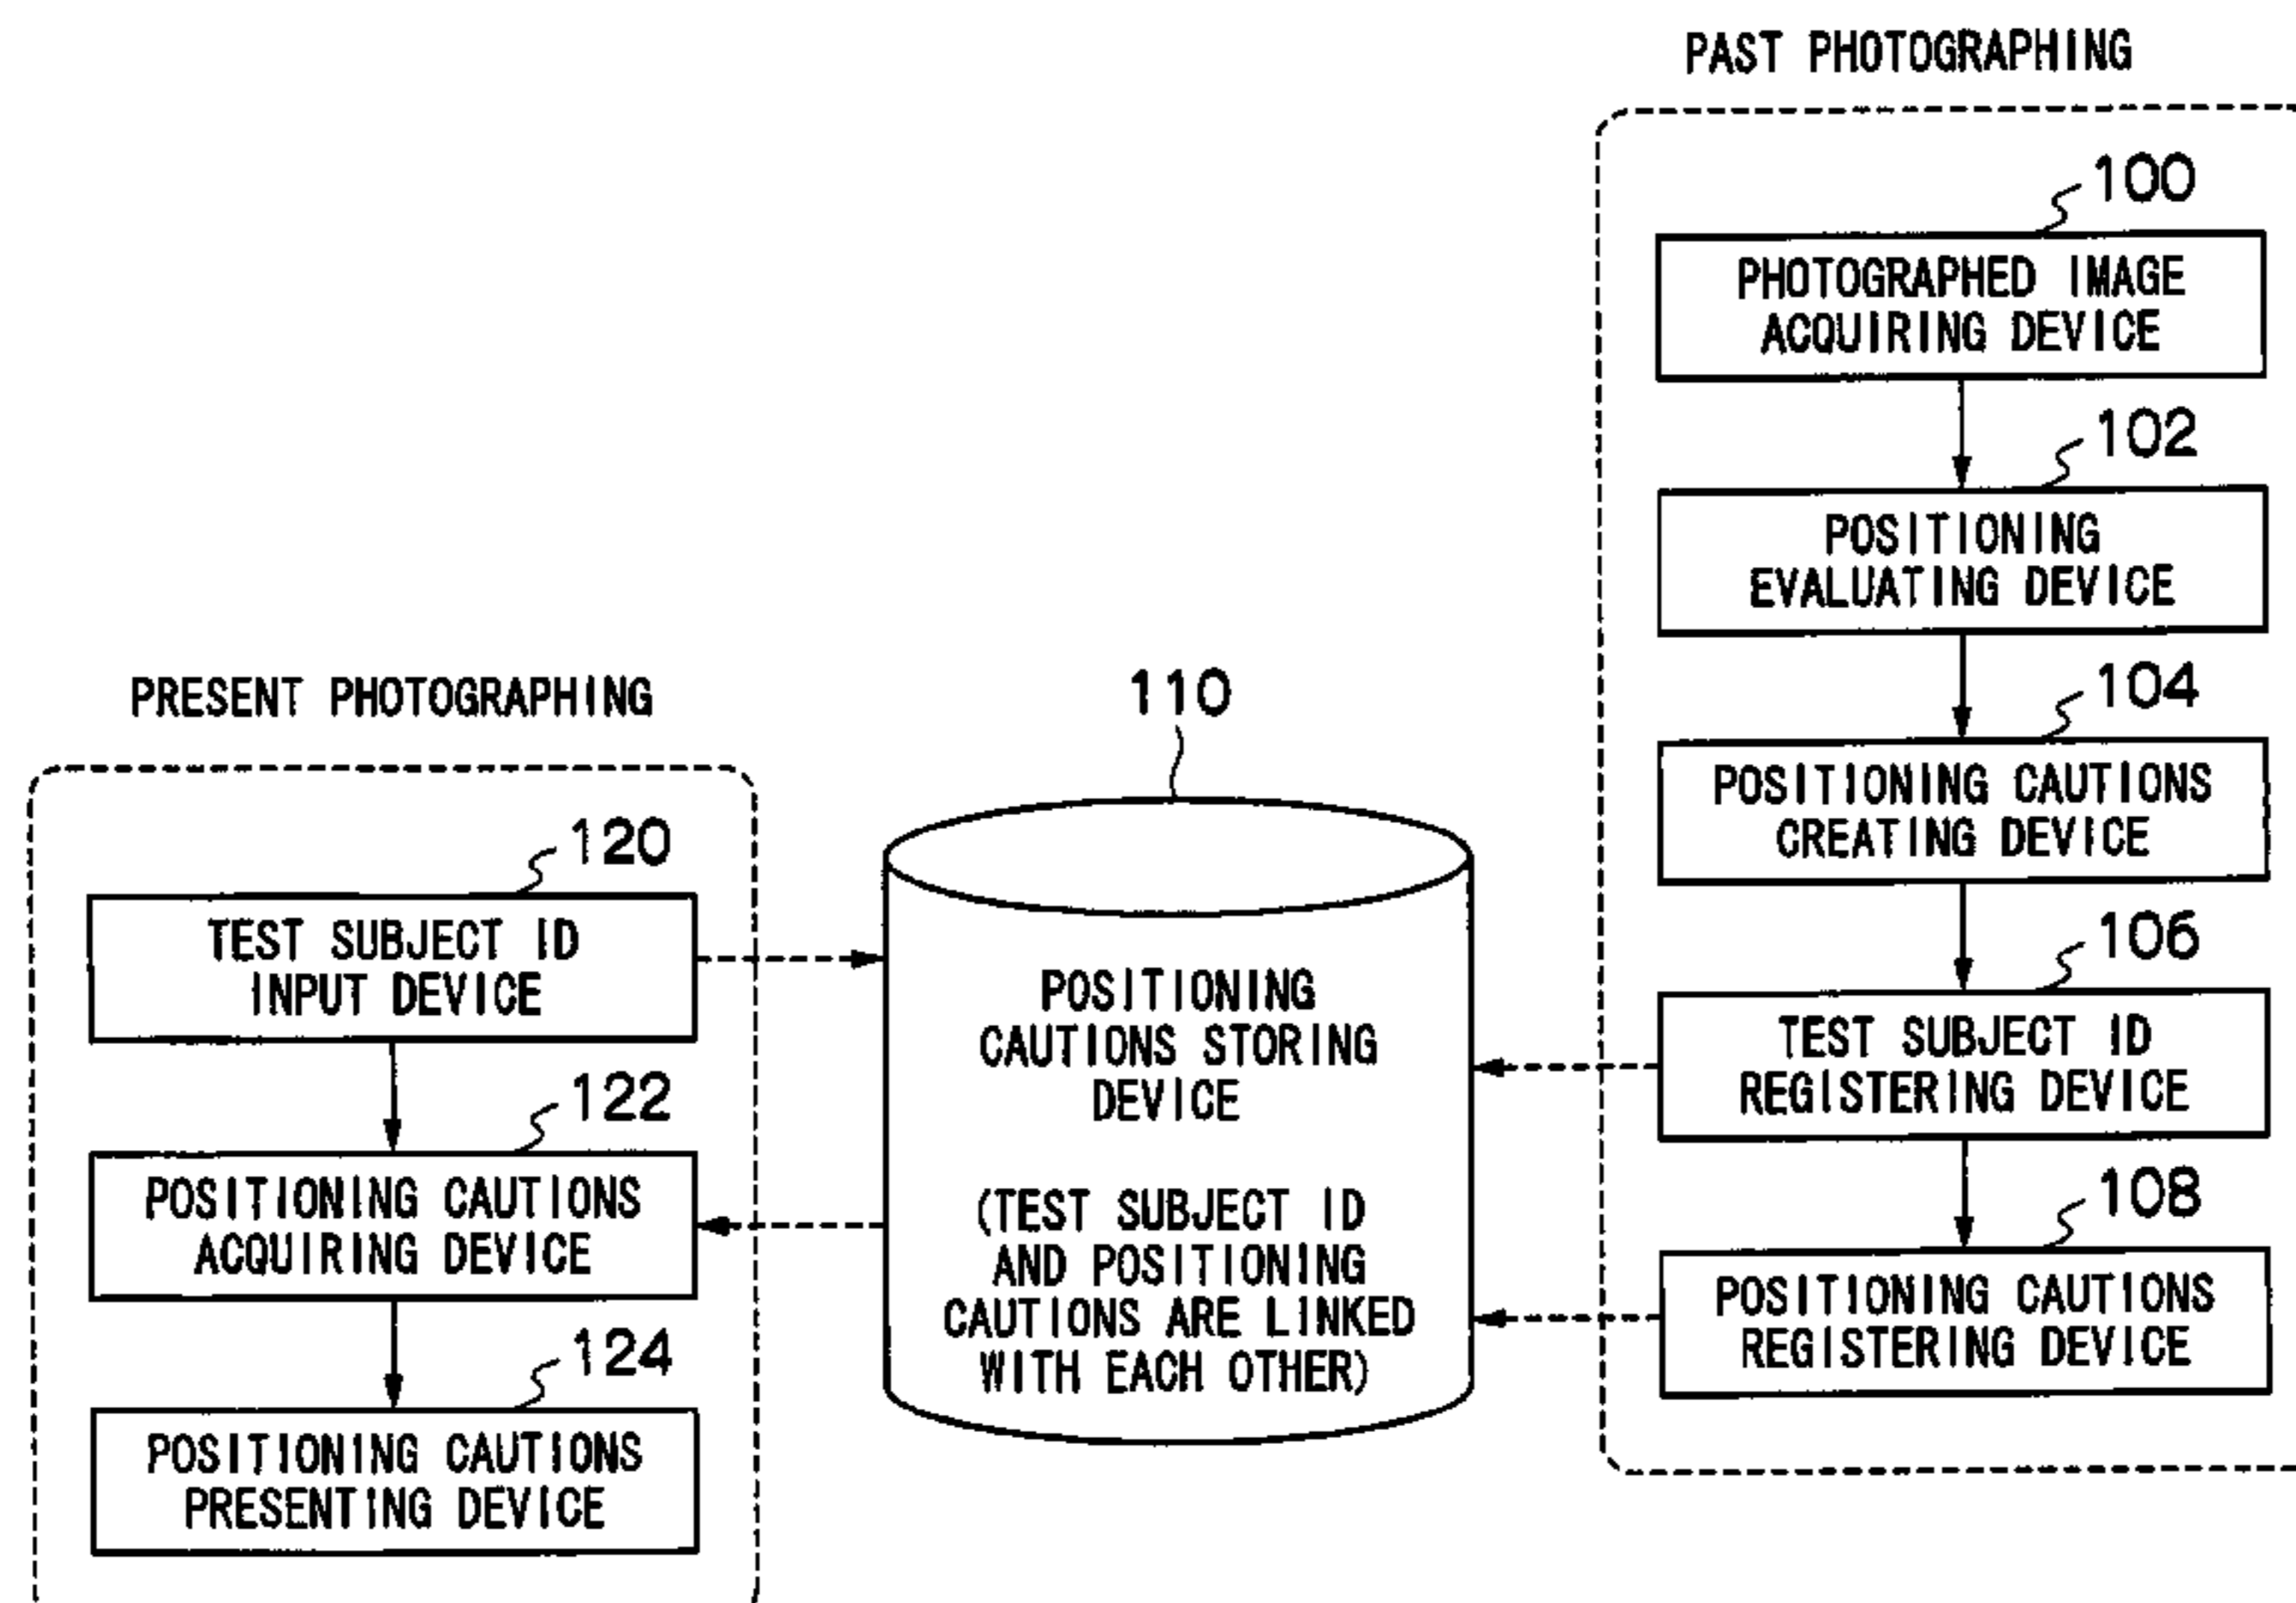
PAST PHOTOGRAPHING

100
PHOTOGRAPHED IMAGE ACQUIRING DEVICE

102
POSITIONING EVALUATING DEVICE

104
POSITIONING CAUTIONS CREATING DEVICE

106
TEST SUBJECT ID REGISTERING DEVICE

108
POSITIONING CAUTIONS REGISTERING DEVICE

110
POSITIONING CAUTIONS STORING DEVICE

(TEST SUBJECT ID AND POSITIONING CAUTIONS ARE LINKED WITH EACH OTHER)

PRESENT PHOTOGRAPHING

120
TEST SUBJECT ID INPUT DEVICE

122
POSITIONING CAUTIONS ACQUIRING DEVICE

124
POSITIONING CAUTIONS PRESENTING DEVICE